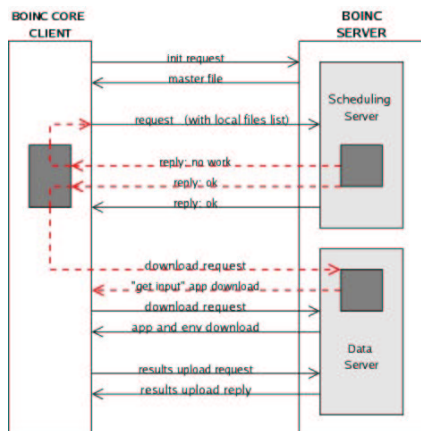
BOINC CORE CLIENT

BOINC SERVER

init request

master file

Scheduling Server

request (with local files list)

reply: no work

reply: ok

reply: ok

download request

"get input" app download

download request

app and env download

Data Server

results upload request

results upload reply